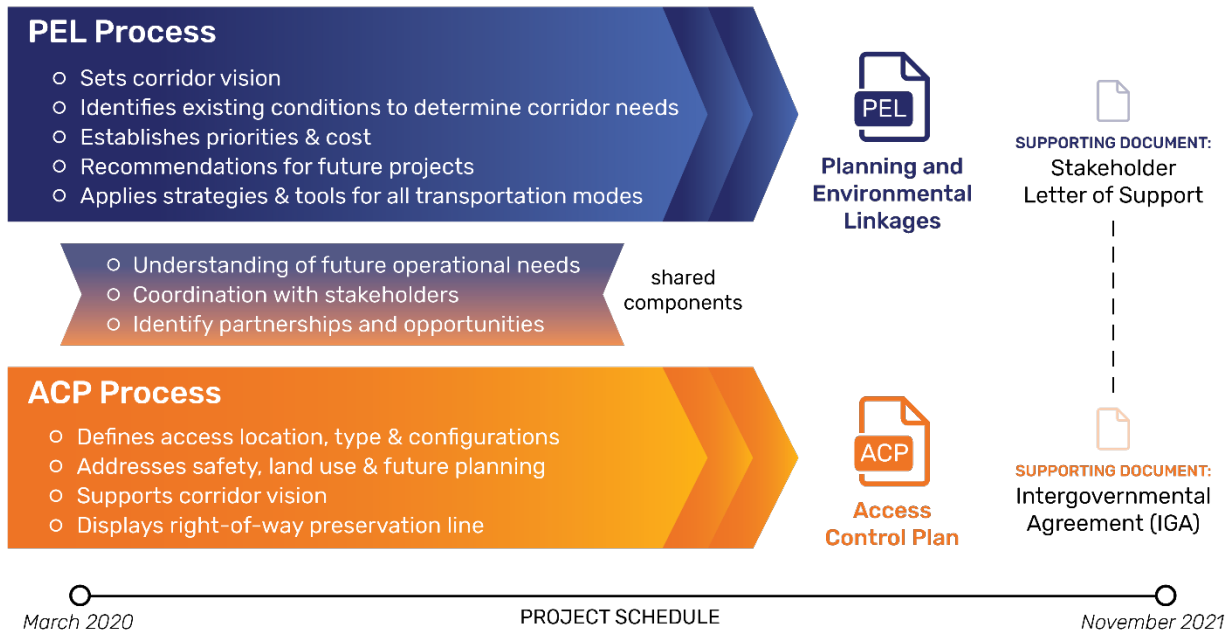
PEL Process

Sets corridor vision
Identifies existing conditions to determine corridor needs
Establishes priorities & cost
Recommendations for future projects
Applies strategies & tools for all transportation modes

PEL

Planning and Environmental Linkages

SUPPORTING DOCUMENT:
Stakeholder Letter of Support

Understanding of future operational needs
Coordination with stakeholders
Identify partnerships and opportunities

shared components

ACP Process

Defines access location, type & configurations
Addresses safety, land use & future planning
Supports corridor vision
Displays right-of-way preservation line

ACP

Access Control Plan

SUPPORTING DOCUMENT:
Intergovernmental Agreement (IGA)

March 2020
PROJECT SCHEDULE
November 2021